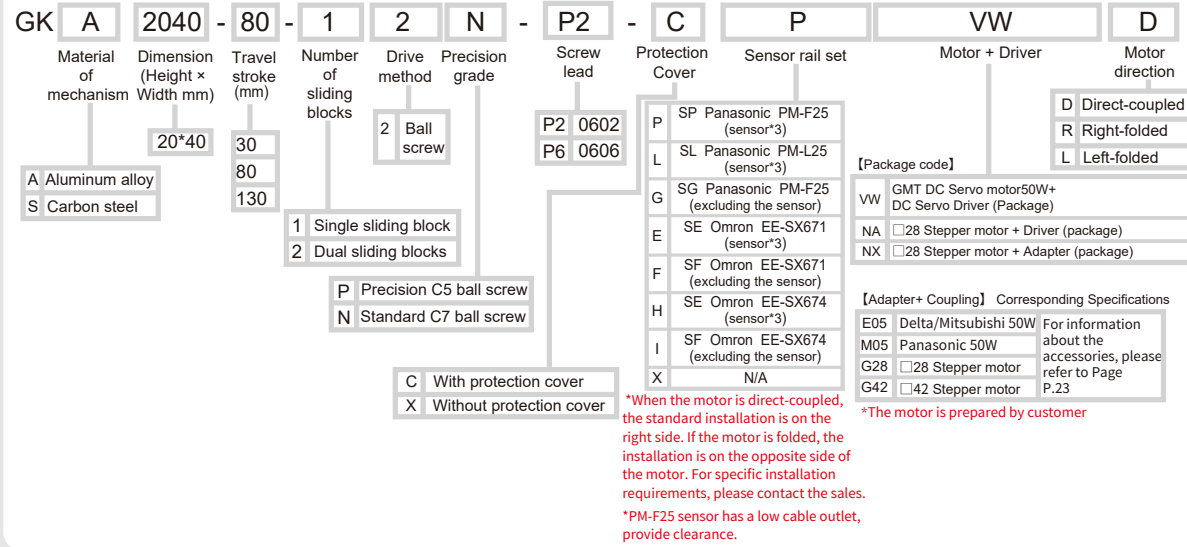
GK A 2040 - 80 - 1 2 N - P2 - C P VW D

Material of mechanism

Dimension (Height × Width mm)

Travel stroke (mm)

Number of sliding blocks

Drive method

Precision grade

Screw lead

Protection Cover

Sensor rail set

Motor + Driver

Motor direction

| A | Aluminum alloy |
|---|---|
| S | Carbon steel |

20*40

| 30 |
|---|
| 80 |
| 130 |

| 1 | Single sliding block |
|---|---|
| 2 | Dual sliding blocks |

| 2 | Ball screw |
|---|---|

| P | Precision C5 ball screw |
|---|---|
| N | Standard C7 ball screw |

| P2 | 0602 |
|---|---|
| P6 | 0606 |

| C | With protection cover |
|---|---|
| X | Without protection cover |

| P | SP Panasonic PM-F25 (sensor*3) |
|---|---|
| L | SL Panasonic PM-L25 (sensor*3) |
| G | SG Panasonic PM-F25 (excluding the sensor) |
| E | SE Omron EE-SX671 (sensor*3) |
| F | SF Omron EE-SX671 (excluding the sensor) |
| H | SE Omron EE-SX674 (sensor*3) |
| I | SF Omron EE-SX674 (excluding the sensor) |
| X | N/A |

*When the motor is direct-coupled, the standard installation is on the right side. If the motor is folded, the installation is on the opposite side of the motor. For specific installation requirements, please contact the sales.

*PM-F25 sensor has a low cable outlet, provide clearance.

| D | Direct-coupled |
|---|---|
| R | Right-folded |
| L | Left-folded |

【Package code】

| VW | GMT DC Servo motor50W+ DC Servo Driver (Package) |
|---|---|
| NA | □28 Stepper motor + Driver (package) |
| NX | □28 Stepper motor + Adapter (package) |

【Adapter+ Coupling】 Corresponding Specifications

| E05 | Delta/Mitsubishi 50W | For information about the accessories, please refer to Page P.23 |
|---|---|---|
| M05 | Panasonic 50W | |
| G28 | □28 Stepper motor | |
| G42 | □42 Stepper motor | |

*The motor is prepared by customer